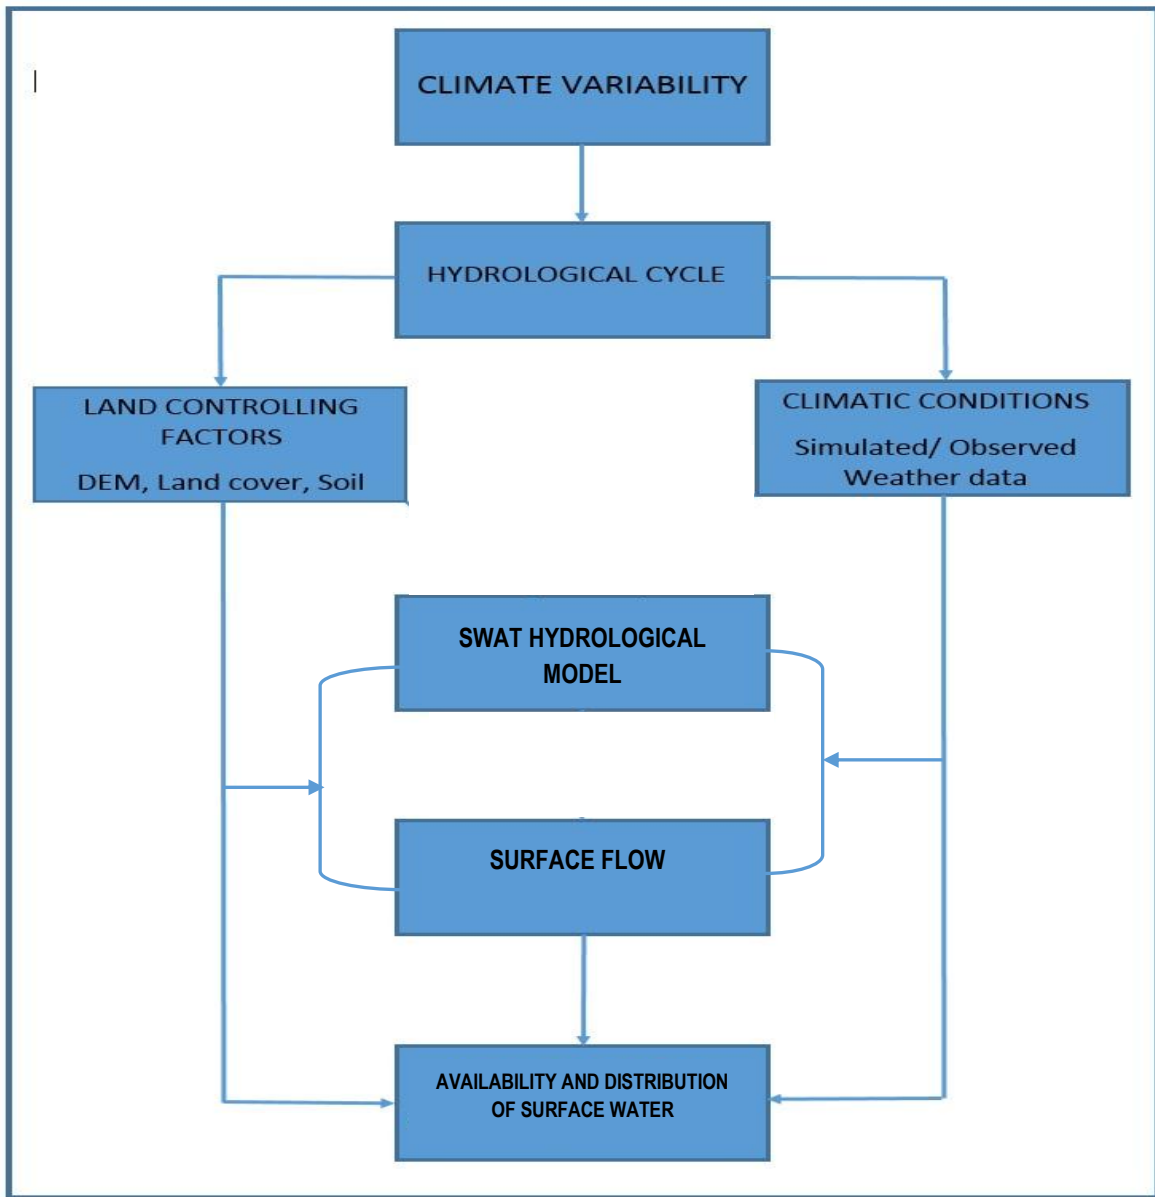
CLIMATE VARIABILITY

HYDROLOGICAL CYCLE

LAND CONTROLLING FACTORS

DEM, Land cover, Soil

CLIMATIC CONDITIONS

Simulated/ Observed Weather data

SWAT HYDROLOGICAL MODEL

SURFACE FLOW

AVAILABILITY AND DISTRIBUTION OF SURFACE WATER